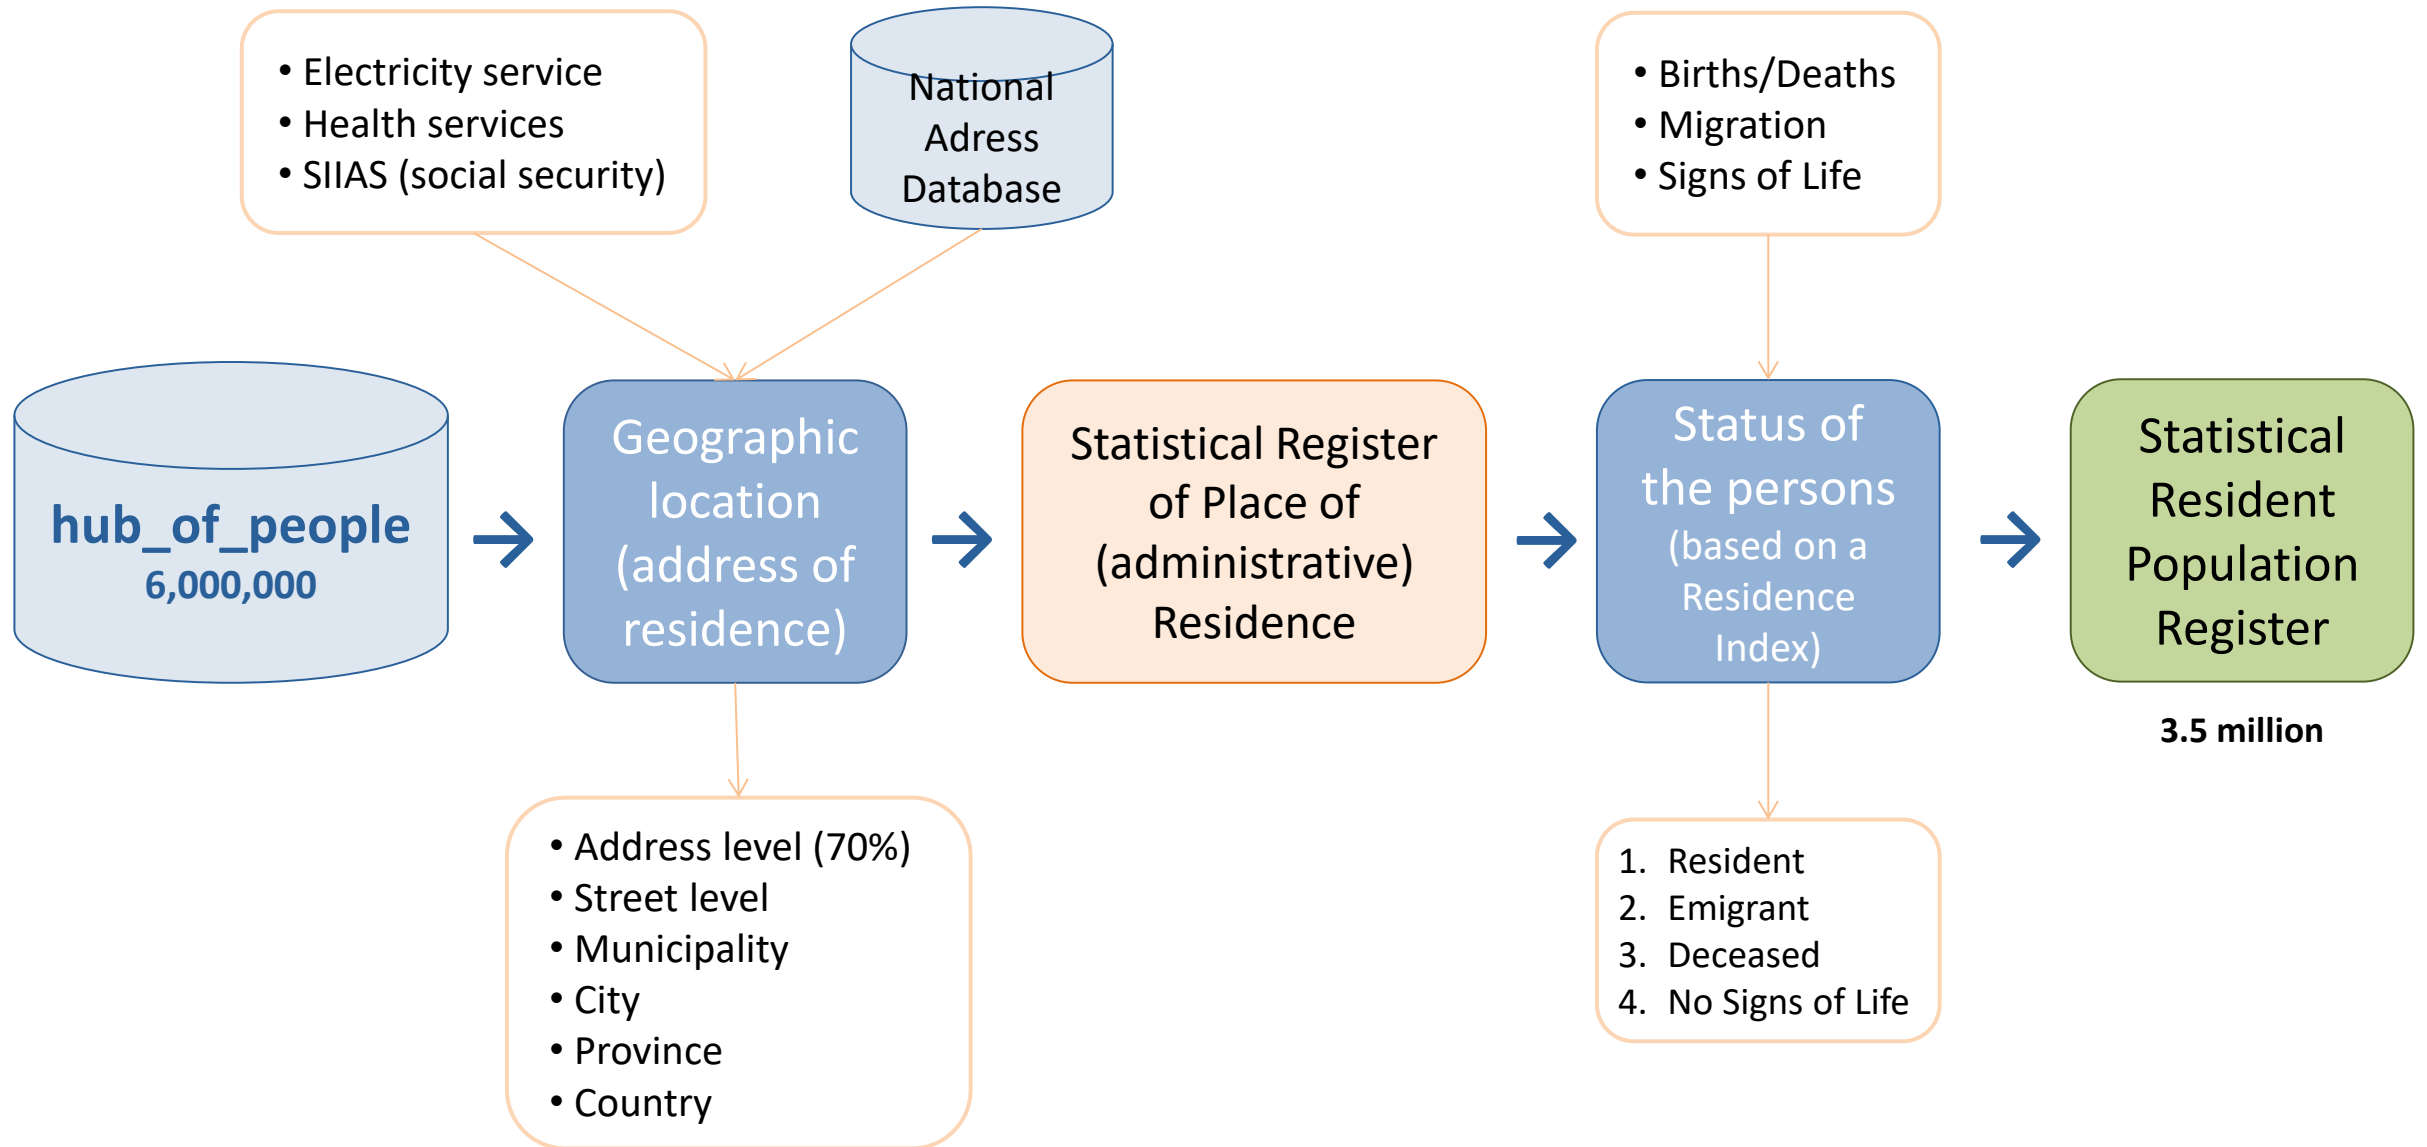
• Electricity service
• Health services
• SIIAS (social security)

National Adress Database

• Births/Deaths
• Migration
• Signs of Life

hub_of_people
6,000,000

Geographic location (address of residence)

Statistical Register of Place of (administrative) Residence

Status of the persons (based on a Residence Index)

Statistical Resident Population Register

3.5 million

• Address level (70%)
• Street level
• Municipality
• City
• Province
• Country

1. Resident
2. Emigrant
3. Deceased
4. No Signs of Life